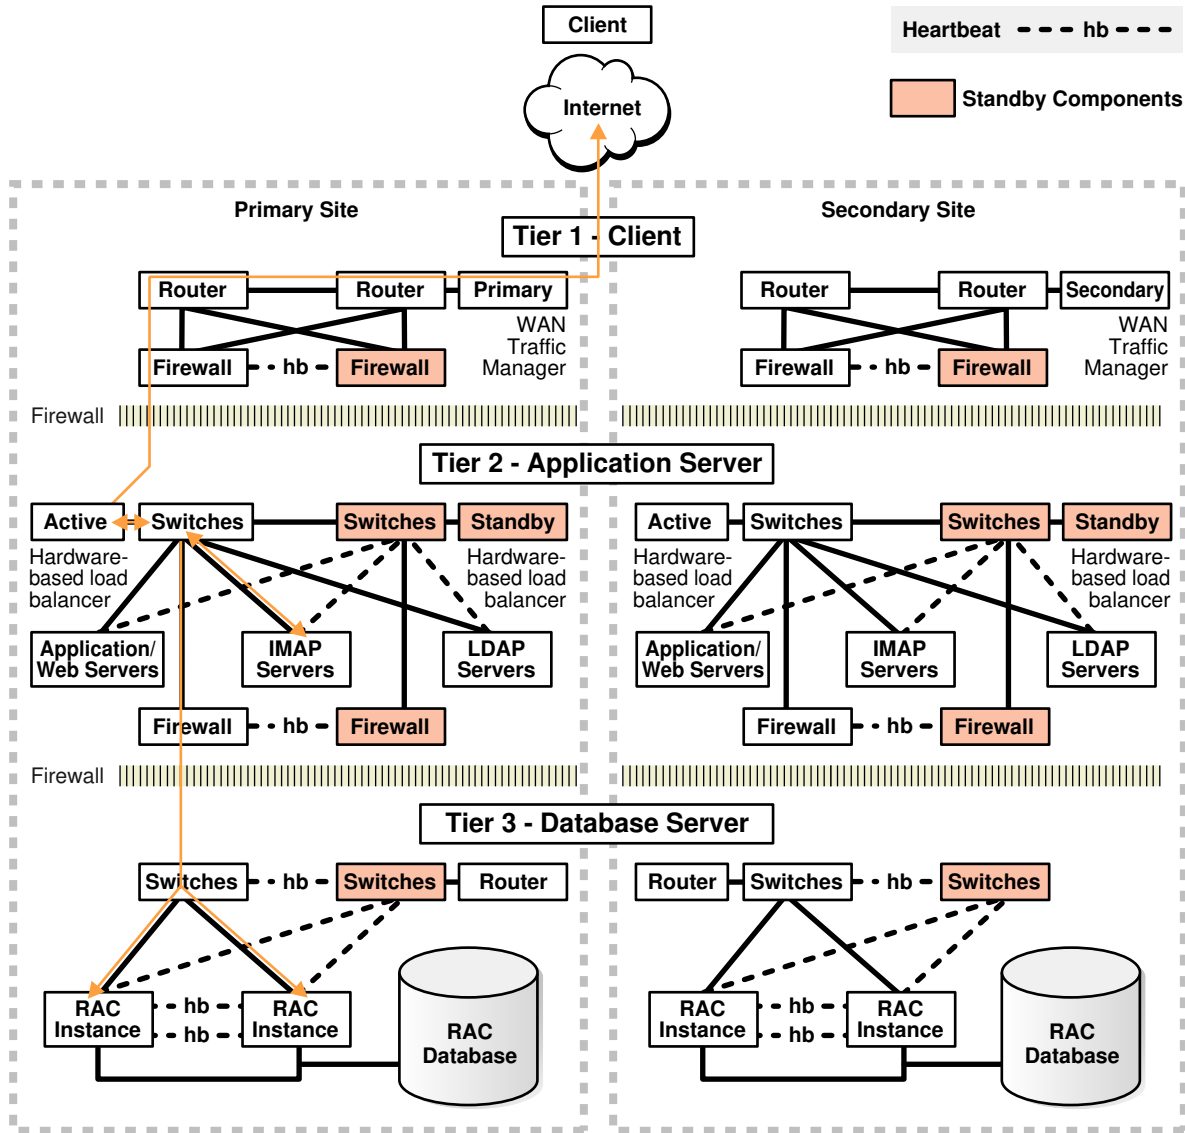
Client

Heartbeat hb

Standby Components

Internet

Primary Site

Secondary Site

Tier 1 - Client

Router

Router

Primary

WAN Traffic Manager

Firewall

hb

Firewall

Router

Router

Secondary

WAN Traffic Manager

Firewall

hb

Firewall

Firewall

Tier 2 - Application Server

Active

Switches

Switches

Standby

Hardware-based load balancer

Hardware-based load balancer

Application/ Web Servers

IMAP Servers

LDAP Servers

Firewall

hb

Firewall

Active

Switches

Switches

Standby

Hardware-based load balancer

Hardware-based load balancer

Application/ Web Servers

IMAP Servers

LDAP Servers

Firewall

hb

Firewall

Firewall

Tier 3 - Database Server

Switches

hb

Switches

Router

RAC Instance

hb

hb

RAC Instance

RAC Database

Router

Switches

hb

Switches

RAC Instance

hb

hb

RAC Instance

RAC Database